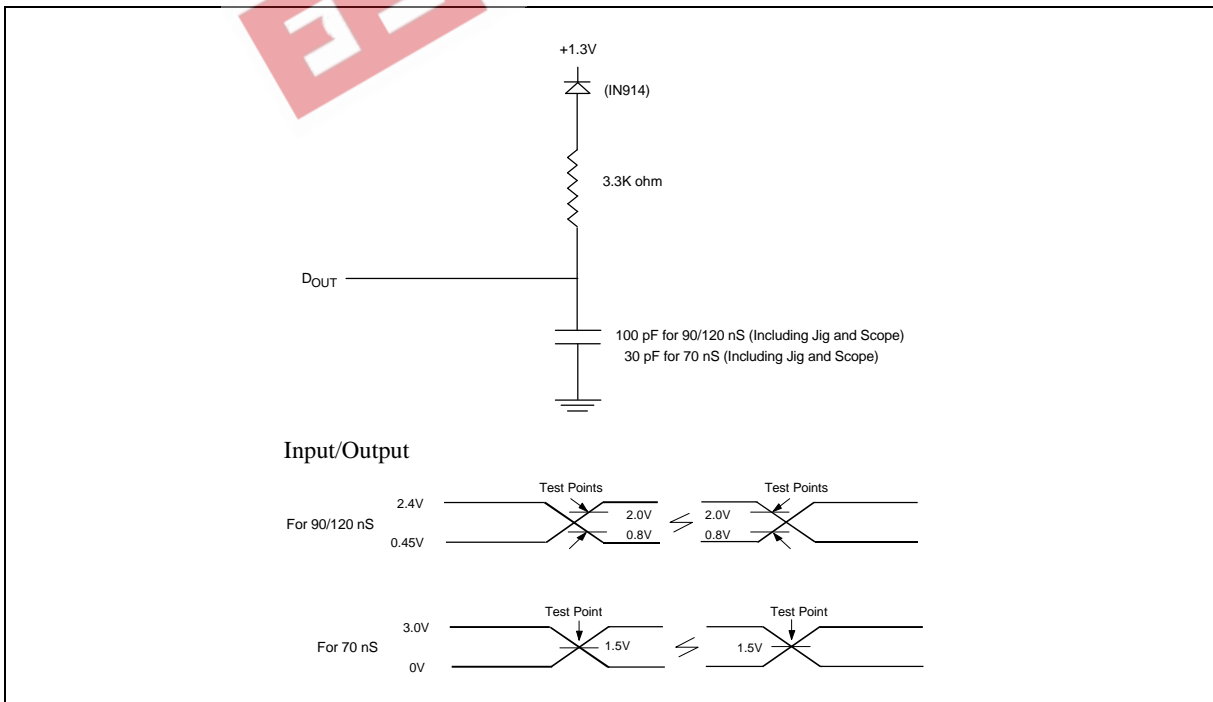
+1.3V

(IN914)

3.3K ohm

$D_{OUT}$

100 pF for 90/120 nS (Including Jig and Scope)
30 pF for 70 nS (Including Jig and Scope)

Input/Output

Test Points

Test Points

2.4V

For 90/120 nS

0.45V

2.0V

0.8V

2.0V

0.8V

Test Point

Test Point

3.0V

For 70 nS

0V

1.5V

1.5V